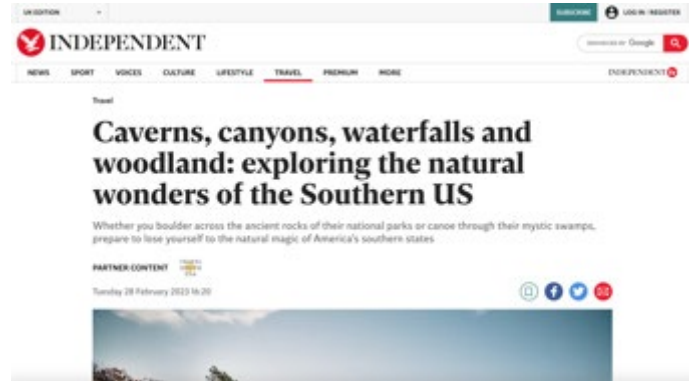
UK EDITION

SUBSCRIBE LOG IN / REGISTER

INDEPENDENT

ENHANCED BY Google

NEWS SPORT VOICES CULTURE LIFESTYLE TRAVEL PREMIUM MORE

INDEPENDENT

Travel

Caverns, canyons, waterfalls and woodland: exploring the natural wonders of the Southern US

Whether you boulder across the ancient rocks of their national parks or canoe through their mystic swamps, prepare to lose yourself to the natural magic of America's southern states

PARTNER CONTENT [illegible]

Tuesday 28 February 2023 16:20